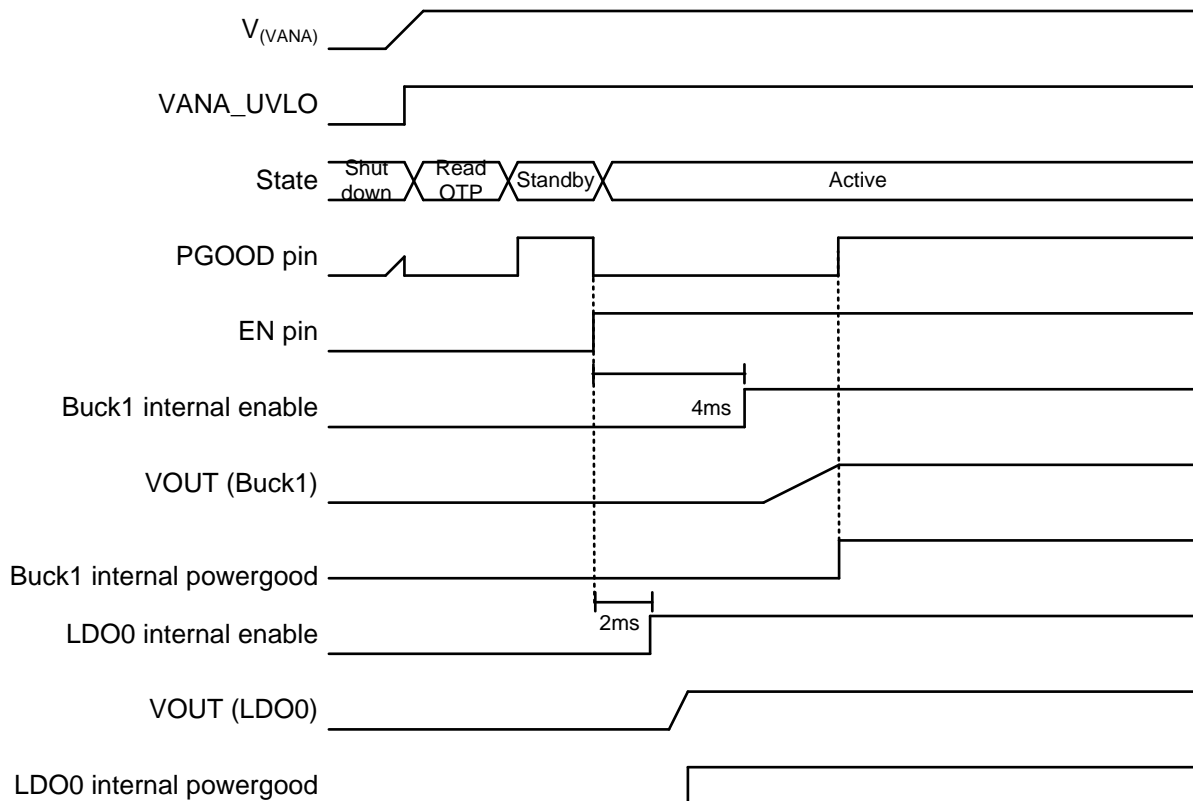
$V_{(VANA)}$

VANA_UVLO

State Shut down Read OTP Standby Active

PGOOD pin

EN pin

Buck1 internal enable 4ms

VOUT (Buck1)

Buck1 internal powergood

LDO0 internal enable 2ms

VOUT (LDO0)

LDO0 internal powergood